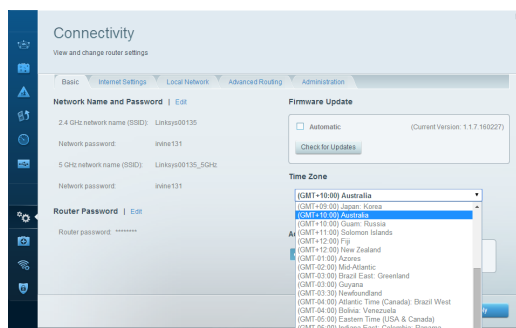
Connectivity

View and change router settings

Basic | Internet Settings | Local Network | Advanced Routing | Administration

Network Name and Password | Edit

2.4 GHz network name (SSID): Linksys00135

Network password: irvine131

5 GHz network name (SSID): Linksys00135_5GHz

Network password: irvine131

Router Password | Edit

Router password: ********

Firmware Update

Automatic (Current Version: 1.1.7.160227)

Check for Updates

Time Zone

(GMT+10:00) Australia

(GMT+09:00) Japan, Korea
(GMT+10:00) Australia
(GMT+10:00) Guam, Russia
(GMT+11:00) Solomon Islands
(GMT+12:00) Fiji
(GMT+12:00) New Zealand
(GMT-01:00) Azores
(GMT-02:00) Mid-Atlantic
(GMT-03:00) Brazil East, Greenland
(GMT-03:00) Guyana
(GMT-03:30) Newfoundland
(GMT-04:00) Atlantic Time (Canada), Brazil West
(GMT-04:00) Bolivia, Venezuela
(GMT-05:00) Eastern Time (USA & Canada)
(GMT-05:00) Indiana East, Colombia, Panama

A

ly